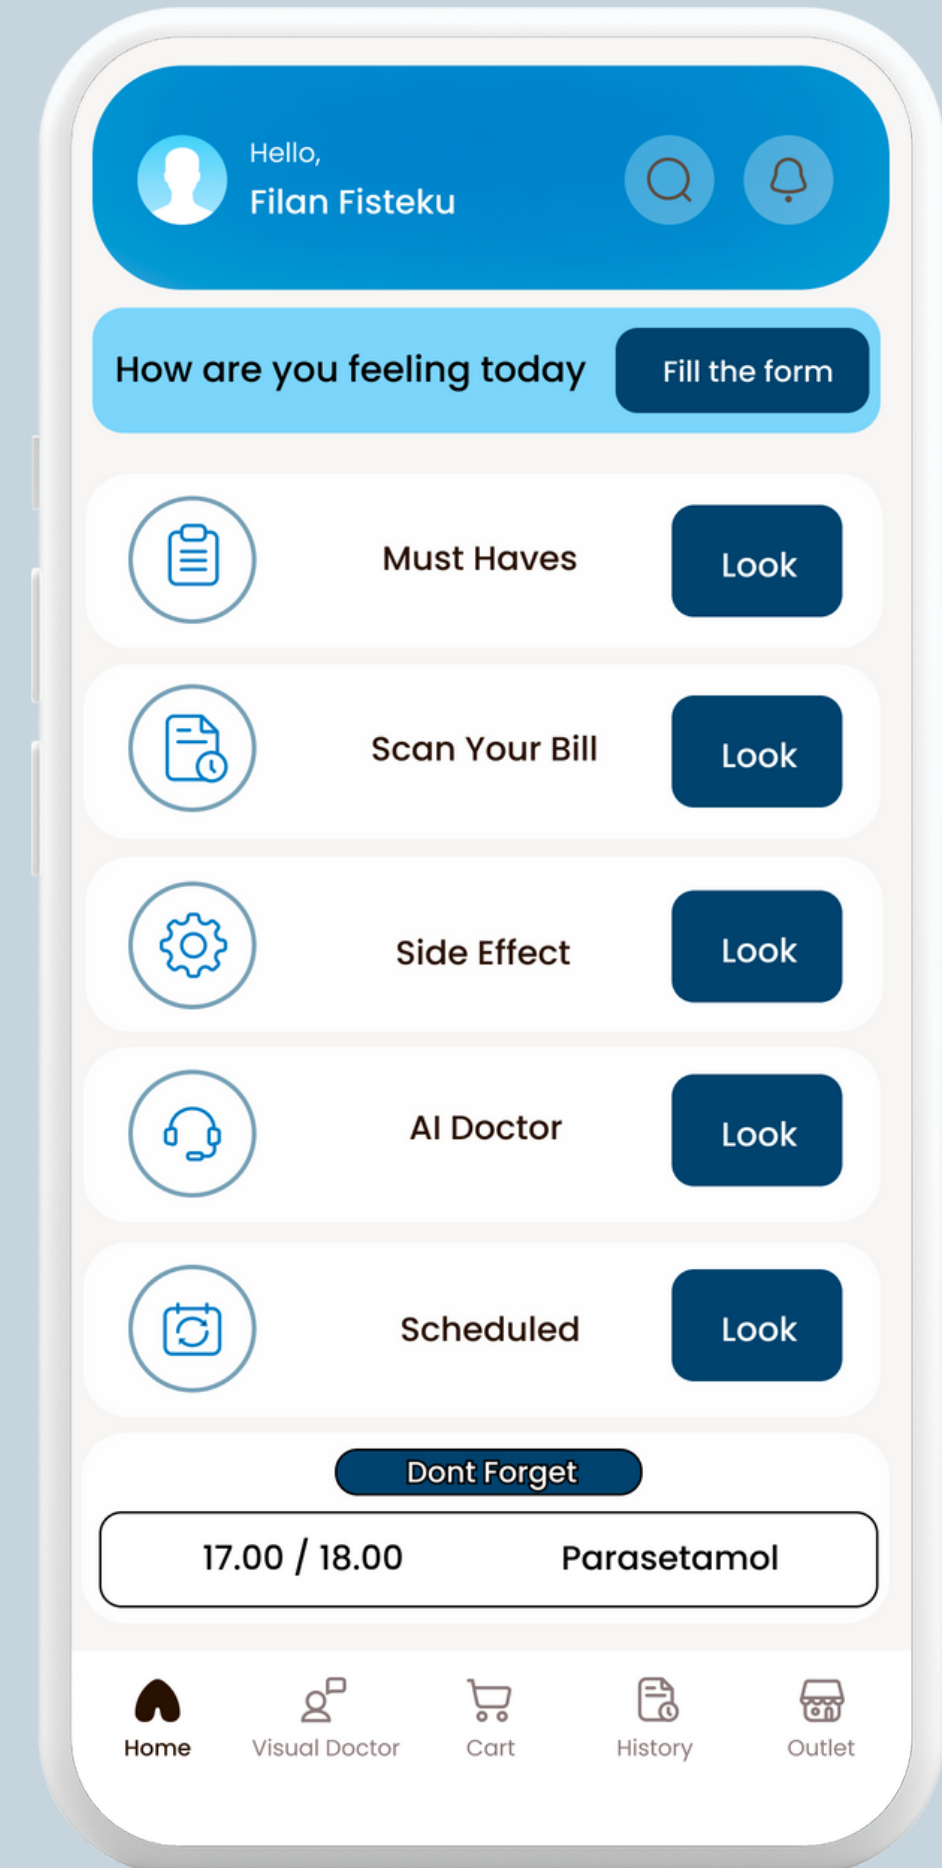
Hello,
Filan Fisteku

How are you feeling today

Fill the form

Must Haves

Look

Scan Your Bill

Look

Side Effect

Look

AI Doctor

Look

Scheduled

Look

Dont Forget

17.00 / 18.00

Parasetamol

Home

Visual Doctor

Cart

History

Outlet